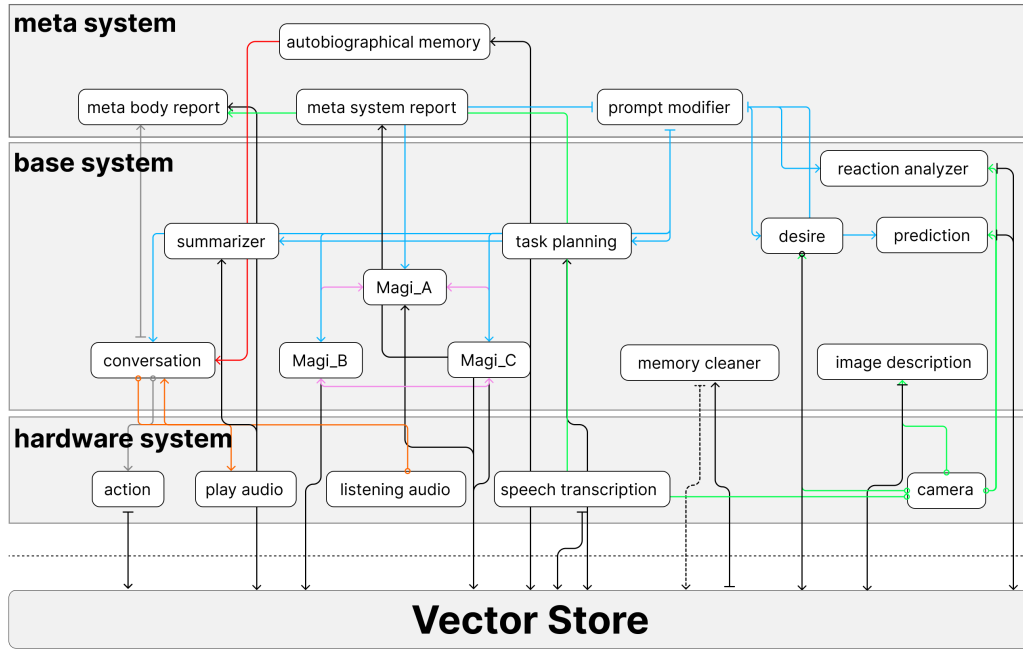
meta system

autobiographical memory

meta body report

meta system report

prompt modifier

base system

reaction analyzer

summarizer

task planning

desire

prediction

Magi_A

conversation

Magi_B

Magi_C

memory cleaner

image description

hardware system

action

play audio

listening audio

speech transcription

camera

Vector Store